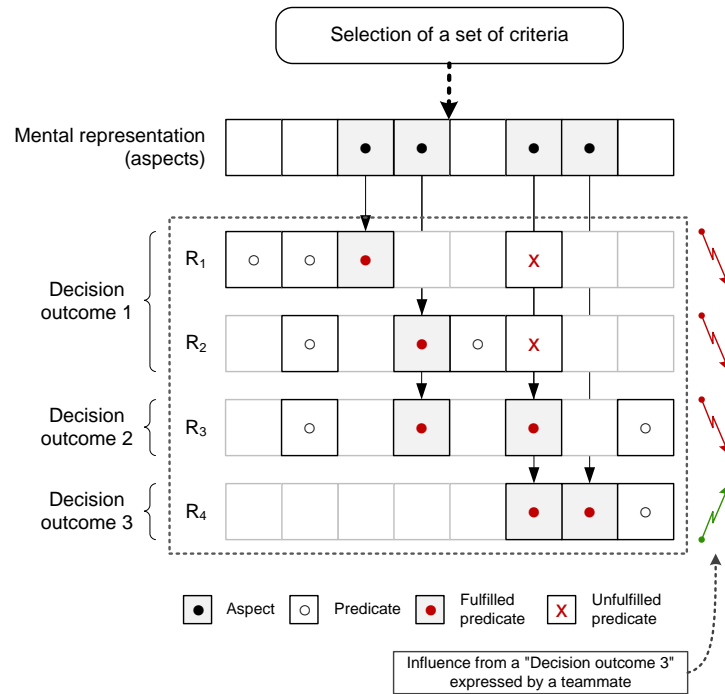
Selection of a set of criteria

Mental representation (aspects)

Decision outcome 1

$R_1$

x

$R_2$

x

Decision outcome 2

$R_3$

Decision outcome 3

$R_4$

Aspect

Predicate

Fulfilled predicate

x

Unfulfilled predicate

Influence from a "Decision outcome 3" expressed by a teammate